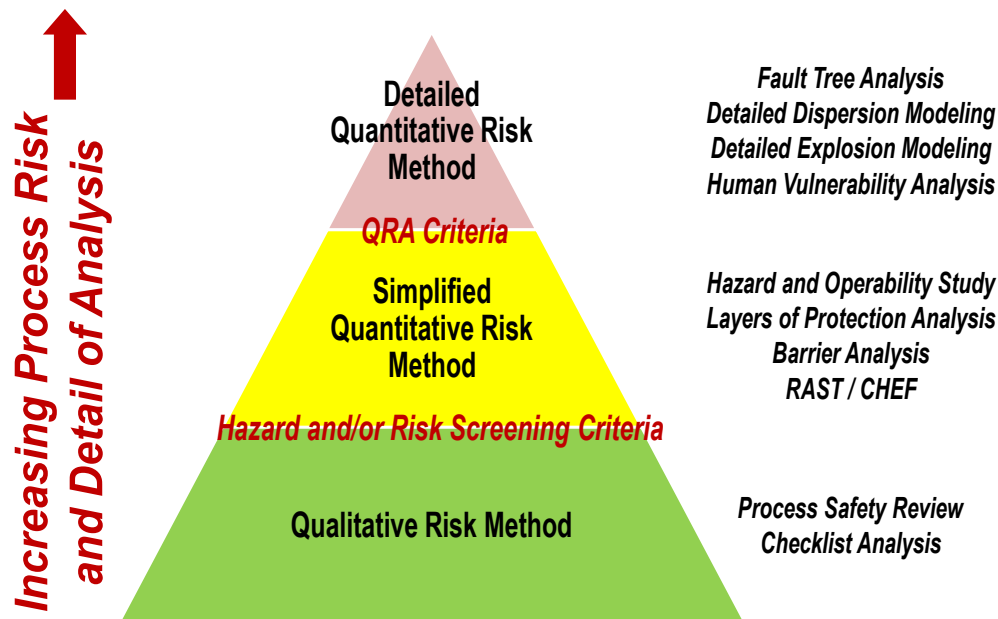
Increasing Process Risk and Detail of Analysis

Detailed Quantitative Risk Method

QRA Criteria

Simplified Quantitative Risk Method

Hazard and/or Risk Screening Criteria

Qualitative Risk Method

Fault Tree Analysis
Detailed Dispersion Modeling
Detailed Explosion Modeling
Human Vulnerability Analysis

Hazard and Operability Study
Layers of Protection Analysis
Barrier Analysis
RAST / CHEF

Process Safety Review
Checklist Analysis